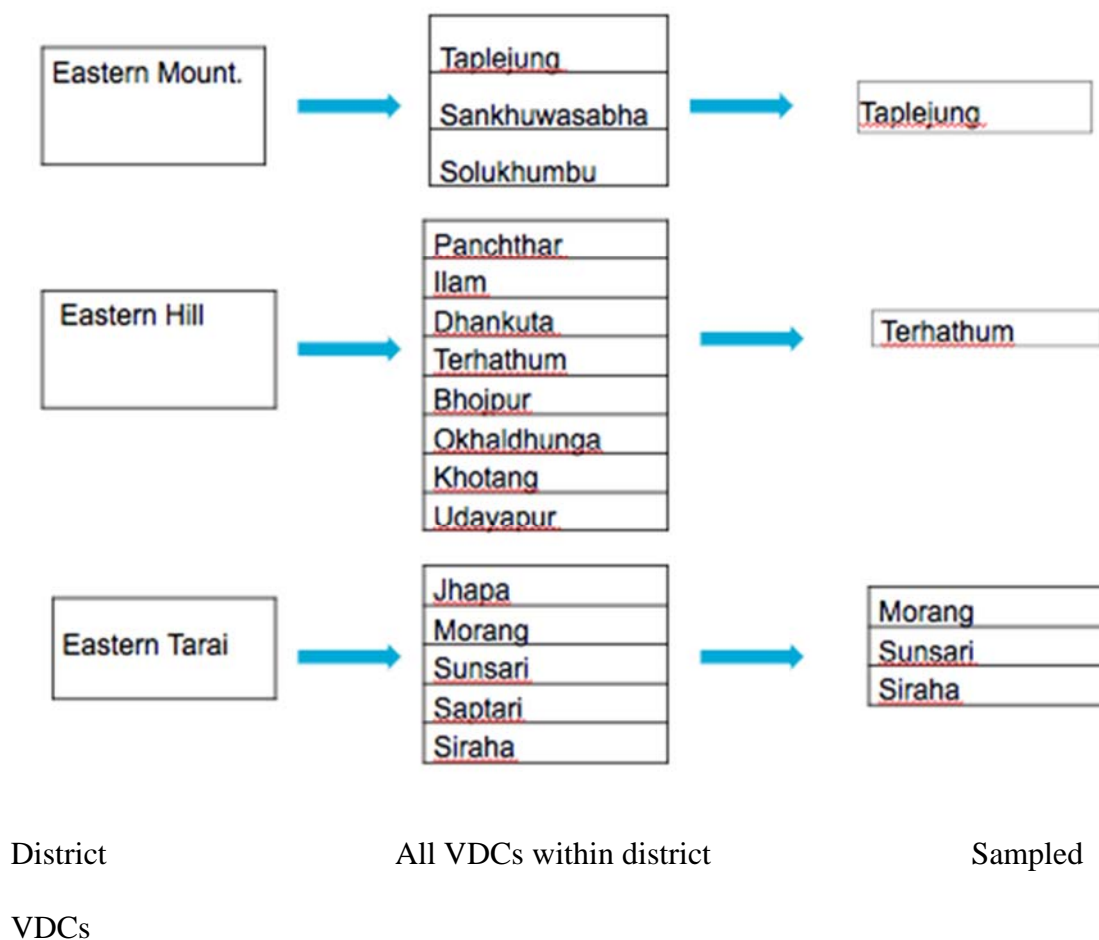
Eastern Mount.

Taplejung
Sankhuwasabha
Solukhumbu

Taplejung

Eastern Hill

Panchthar
Ilam
Dhankuta
Terhathum
Bhojpur
Okhaldhunga
Khotang
Udayapur

Terhathum

Eastern Tarai

Jhapa
Morang
Sunsari
Saptari
Siraha

Morang
Sunsari
Siraha

District All VDCs within district Sampled VDCs